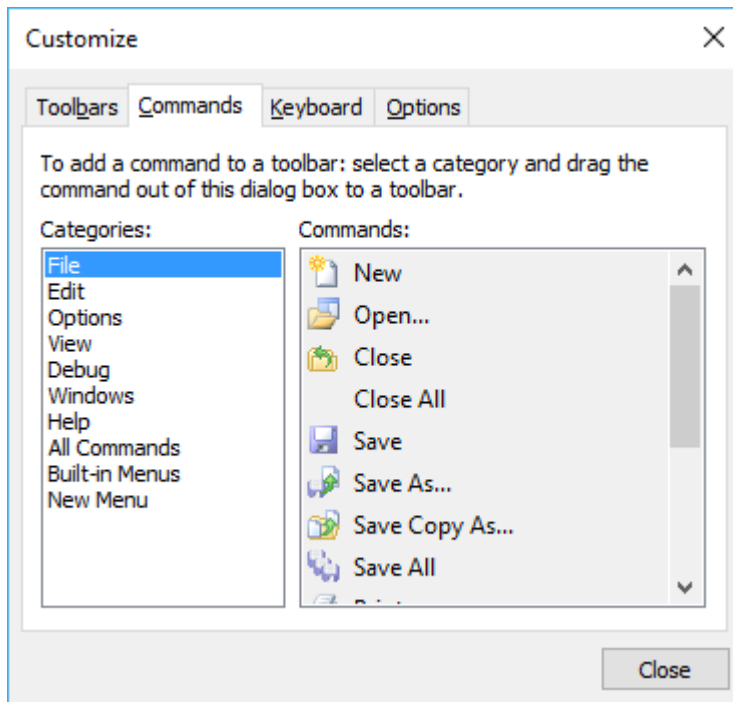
Customize

Toolbars Commands Keyboard Options

To add a command to a toolbar: select a category and drag the command out of this dialog box to a toolbar.

Categories:
File
Edit
Options
View
Debug
Windows
Help
All Commands
Built-in Menus
New Menu

Commands:
New
Open...
Close
Close All
Save
Save As...
Save Copy As...
Save All
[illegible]

Close